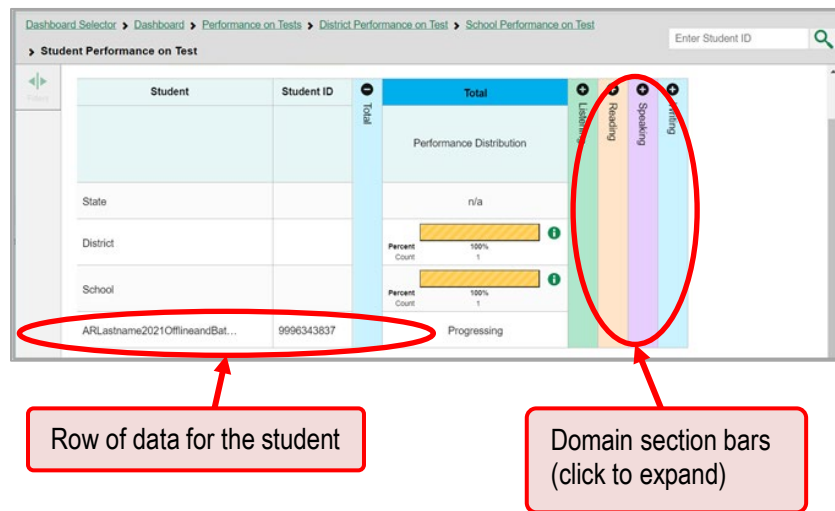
Dashboard Selector > Dashboard > Performance on Tests > District Performance on Test > School Performance on Test

> Student Performance on Test

Enter Student ID

Select

| Student | Student ID | Total | Total | Listening | Reading | Speaking | Writing |
|---|---|---|---|---|---|---|---|
| | | | Performance Distribution | | | | |
| State | | | n/a | | | | |
| District | | | Percent 100% Count 1 | | | | |
| School | | | Percent 100% Count 1 | | | | |
| ARLastname2021OfflineandBat... | 9996343837 | | Progressing | | | | |

Row of data for the student

Domain section bars (click to expand)